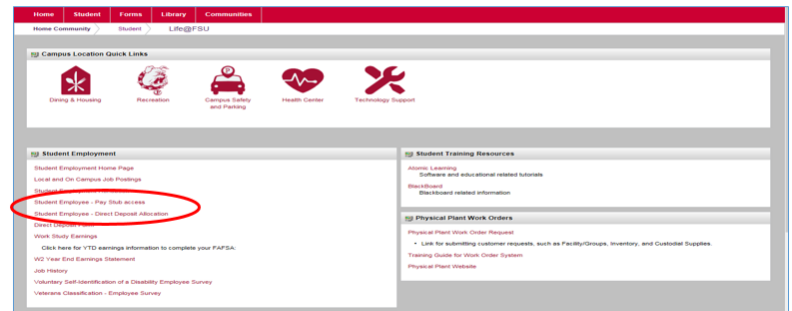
Home Student Forms Library Communities

Home Community Student Life@FSU

Campus Location Quick Links

Dining & Housing
Recreation
Campus Safety and Parking
Health Center
Technology Support

Student Employment

Student Employment Home Page
Local and On Campus Job Postings
Student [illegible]
Student Employee - Pay Stub access
Student Employee - Direct Deposit Allocation
Direct Deposit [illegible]
Work Study Earnings
Click here for YTD earnings information to complete your FAFSA:
W2 Year End Earnings Statement
Job History
Voluntary Self-Identification of a Disability Employee Survey
Veterans Classification - Employee Survey

Student Training Resources

Atomic Learning
Software and educational related tutorials
BlackBoard
Blackboard related information

Physical Plant Work Orders

Physical Plant Work Order Request
• Link for submitting customer requests, such as Facility/Groups, Inventory, and Custodial Supplies.
Training Guide for Work Order System
Physical Plant Website